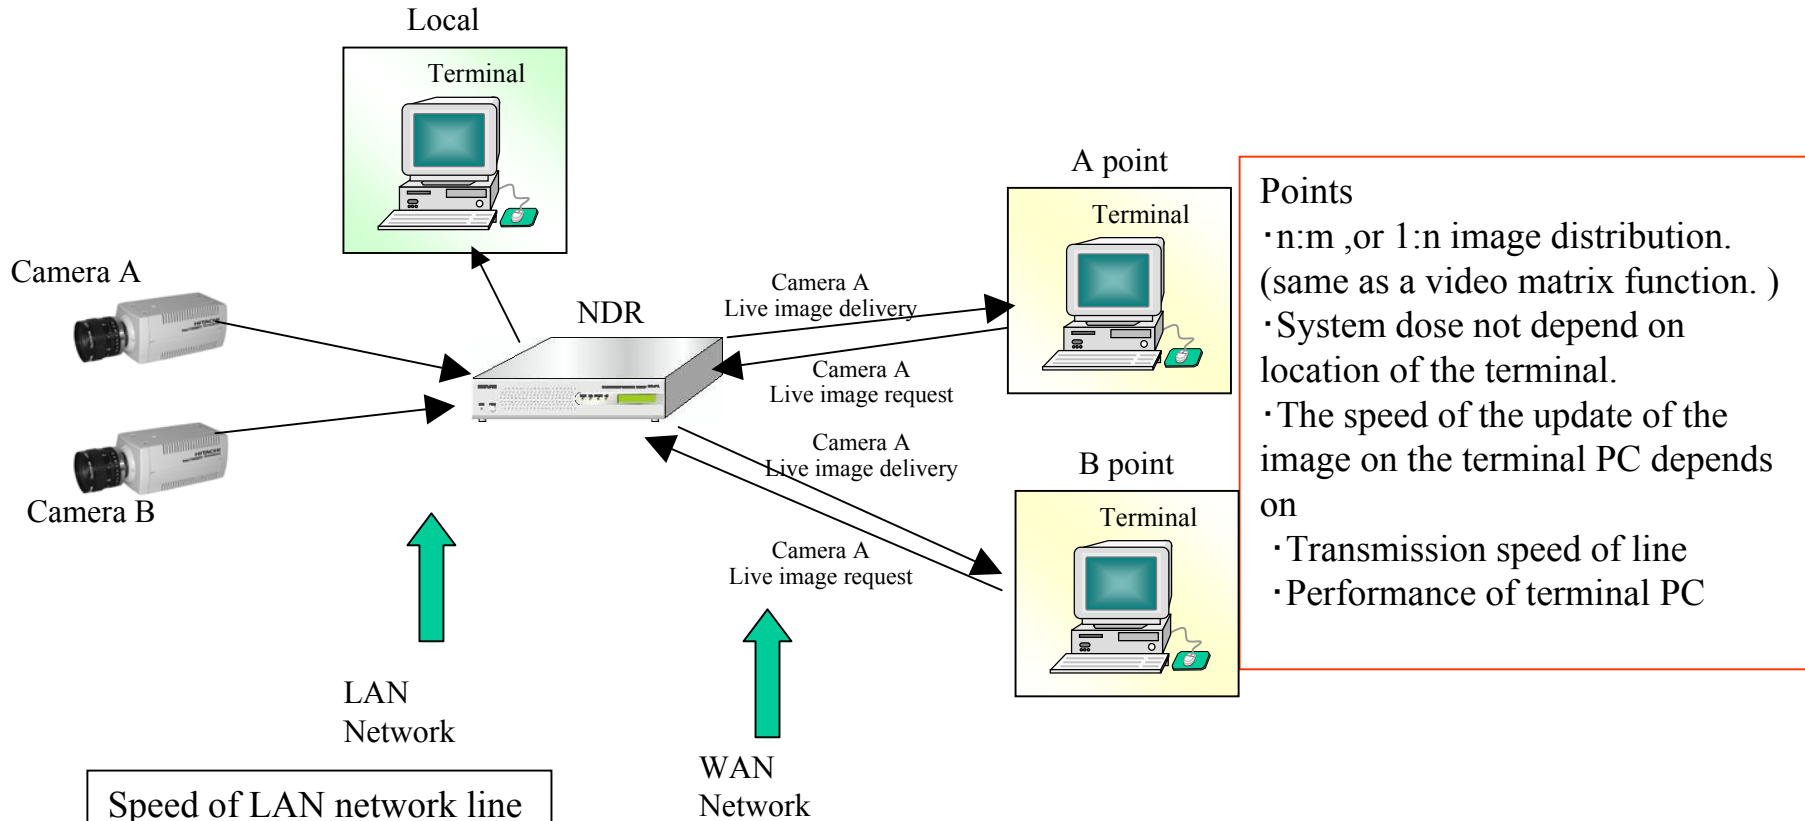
Local

Terminal

A point

Terminal

Points
･n:m ,or 1:n image distribution. (same as a video matrix function. )
･System dose not depend on location of the terminal.
･The speed of the update of the image on the terminal PC depends on
･Transmission speed of line
･Performance of terminal PC

Camera A

NDR

Camera A
Live image delivery

Camera A
Live image request

Camera A
Live image delivery

B point

Terminal

Camera B

Camera A
Live image request

LAN
Network

WAN
Network

Speed of LAN network line